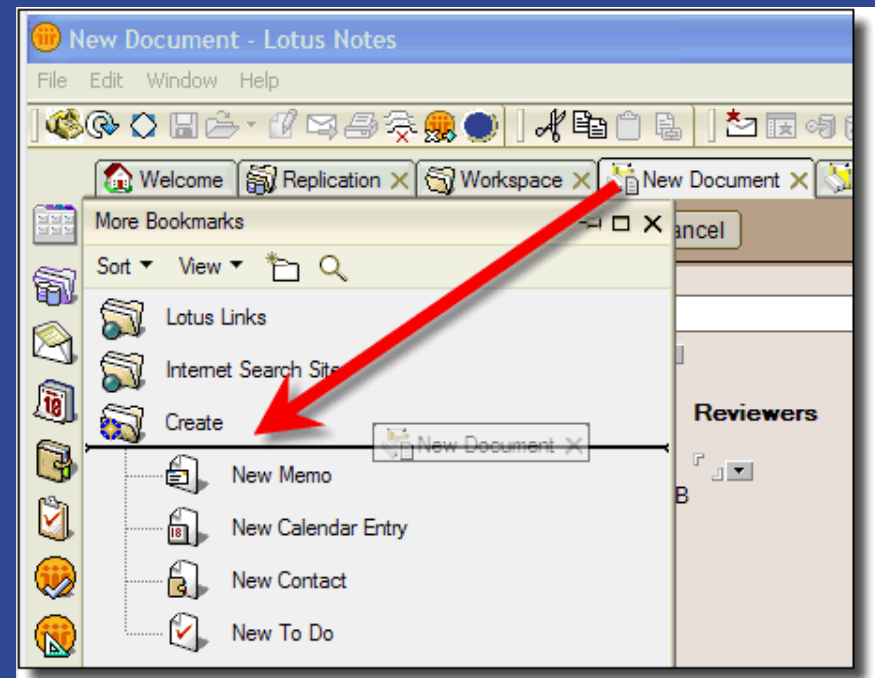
New Document - Lotus Notes

File Edit Window Help

Welcome Replication Workspace New Document

More Bookmarks

ancel

Sort View

Lotus Links

Internet Search Site

Create

New Document

Reviewers

New Memo

New Calendar Entry

New Contact

New To Do

B